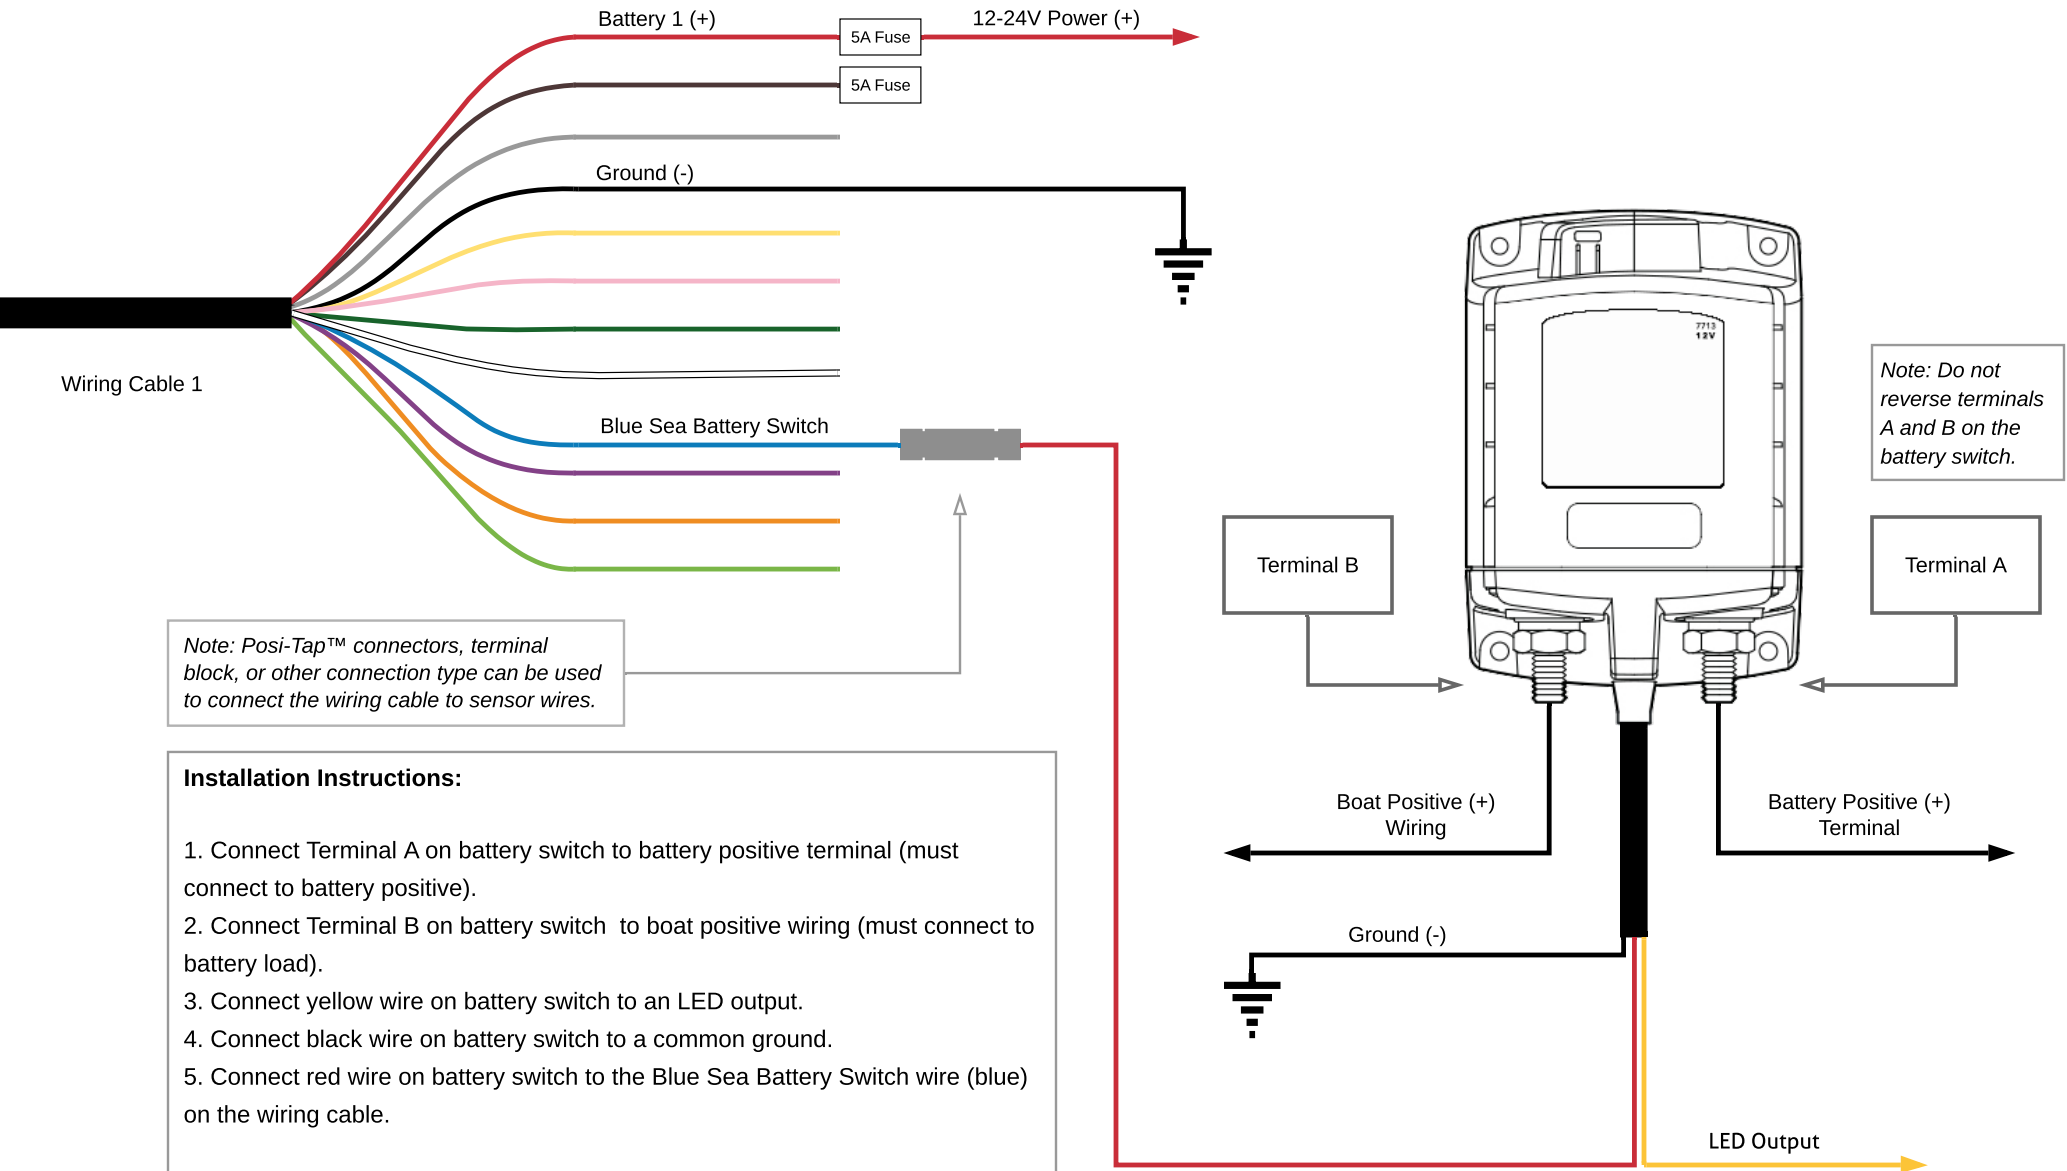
Battery 1 (+)

5A Fuse

12-24V Power (+)

5A Fuse

Ground (-)

Wiring Cable 1

Blue Sea Battery Switch

7713
12V

Note: Do not reverse terminals A and B on the battery switch.

Terminal B

Terminal A

Note: Posi-Tap™ connectors, terminal block, or other connection type can be used to connect the wiring cable to sensor wires.

Installation Instructions:

1. Connect Terminal A on battery switch to battery positive terminal (must connect to battery positive).
2. Connect Terminal B on battery switch to boat positive wiring (must connect to battery load).
3. Connect yellow wire on battery switch to an LED output.
4. Connect black wire on battery switch to a common ground.
5. Connect red wire on battery switch to the Blue Sea Battery Switch wire (blue) on the wiring cable.

Boat Positive (+) Wiring

Battery Positive (+) Terminal

Ground (-)

LED Output